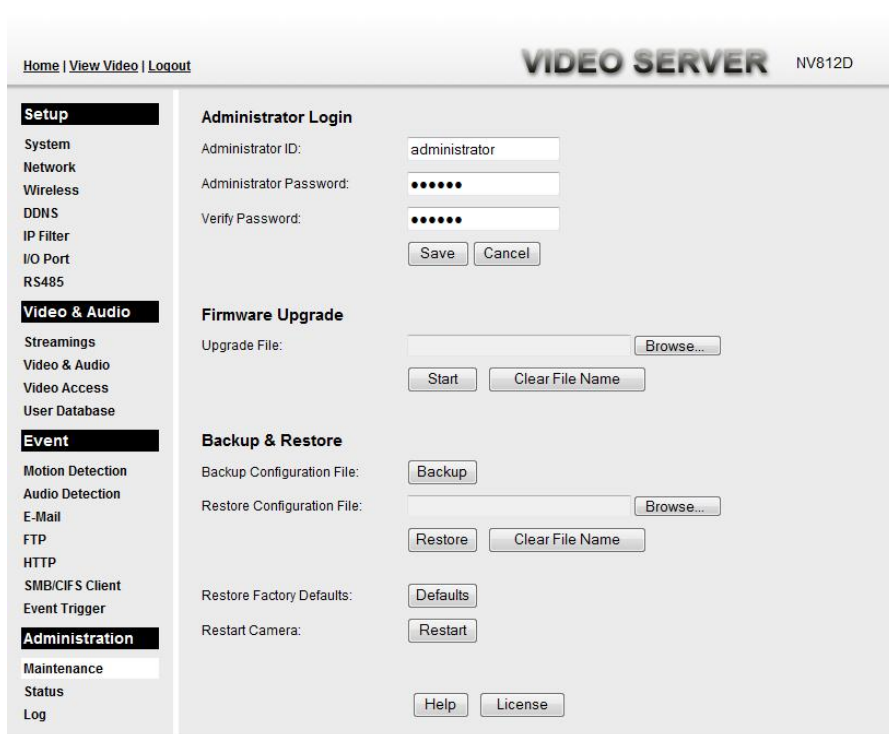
Home | View Video | Logout

VIDEO SERVER NV812D

Setup
System
Network
Wireless
DDNS
IP Filter
I/O Port
RS485

Video & Audio
Streamings
Video & Audio
Video Access
User Database

Event
Motion Detection
Audio Detection
E-Mail
FTP
HTTP
SMB/CIFS Client
Event Trigger

Administration
Maintenance
Status
Log

Administrator Login
Administrator ID: administrator
Administrator Password: ••••••
Verify Password: ••••••
Save Cancel

Firmware Upgrade
Upgrade File: Browse...
Start Clear File Name

Backup & Restore
Backup Configuration File: Backup
Restore Configuration File: Browse...
Restore Clear File Name

Restore Factory Defaults: Defaults
Restart Camera: Restart

Help License